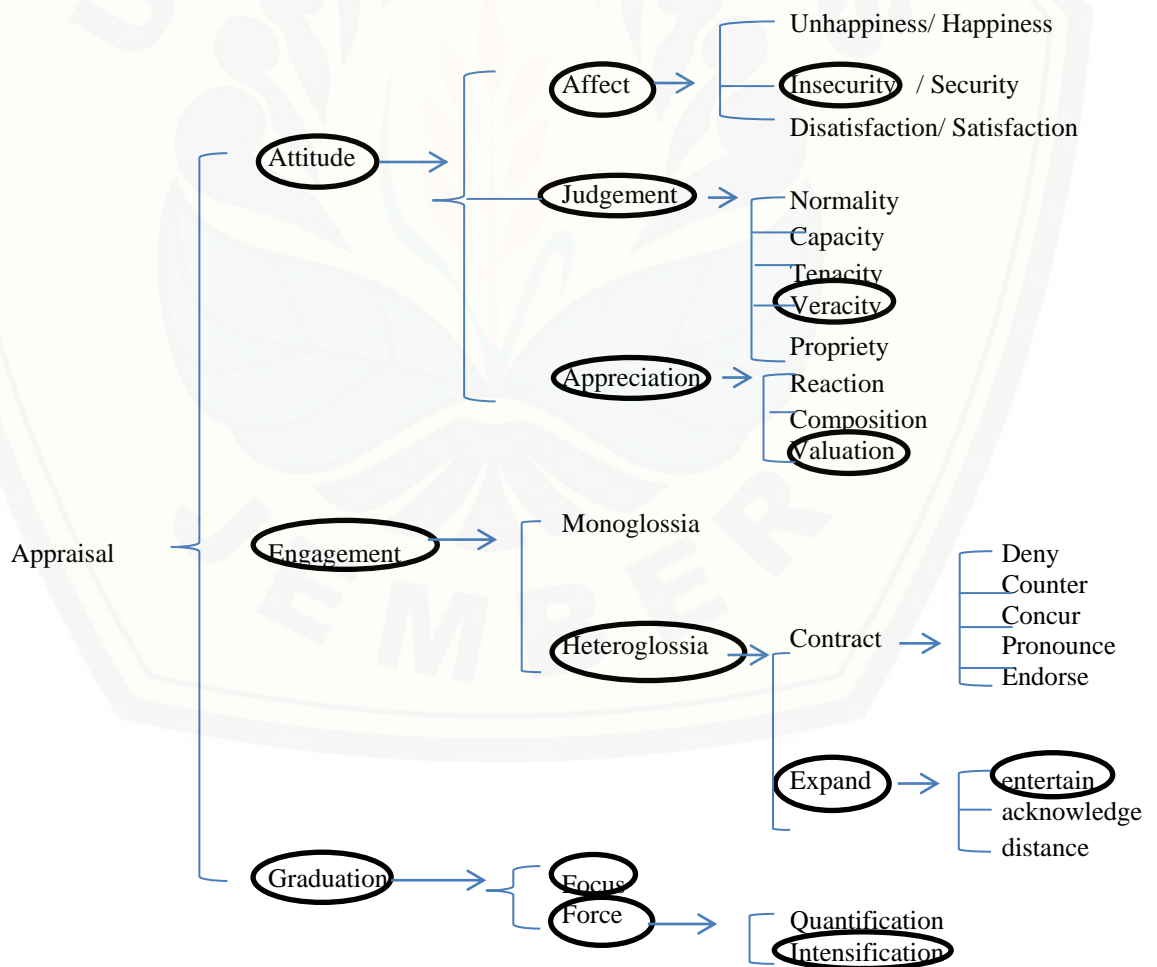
Appraisal

Attitude

Affect

Unhappiness/ Happiness

Insecurity / Security

Disatisfaction/ Satisfaction

Judgement

Normality

Capacity

Tenacity

Veracity

Propriety

Appreciation

Reaction

Composition

Valuation

Engagement

Monoglossia

Heteroglossia

Contract

Deny

Counter

Concur

Pronounce

Endorse

Expand

entertain

acknowledge

distance

Graduation

Focus

Force

Quantification

Intensification